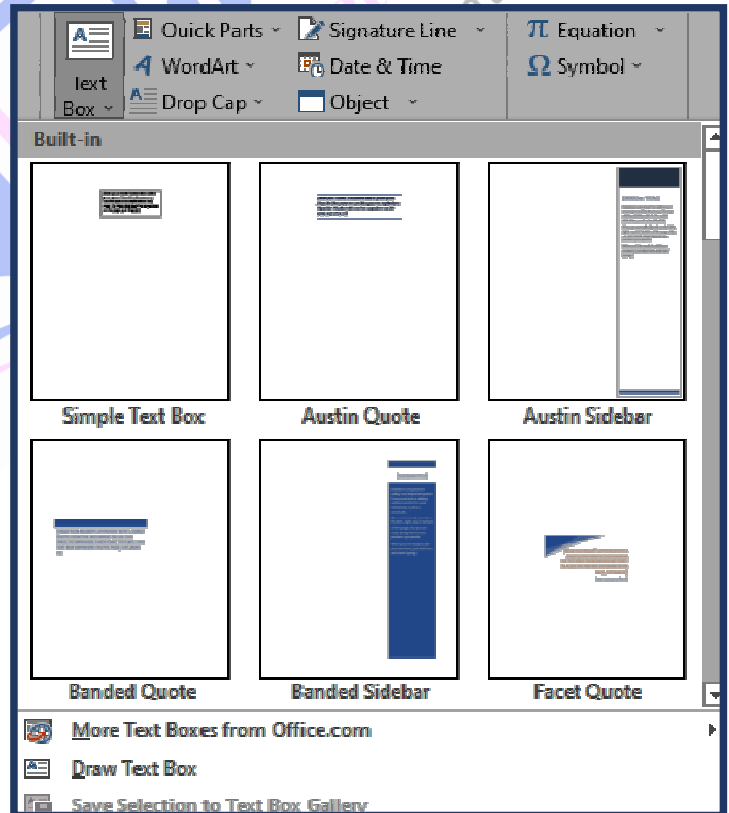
Text Box

Quick Parts

WordArt

Drop Cap

Signature Line

Date & Time

Object

π Equation

Ω Symbol

Built-in

Simple Text Box

Austin Quote

Austin Sidebar

Banded Quote

Banded Sidebar

Facet Quote

More Text Boxes from Office.com

Draw Text Box

Save Selection to Text Box Gallery